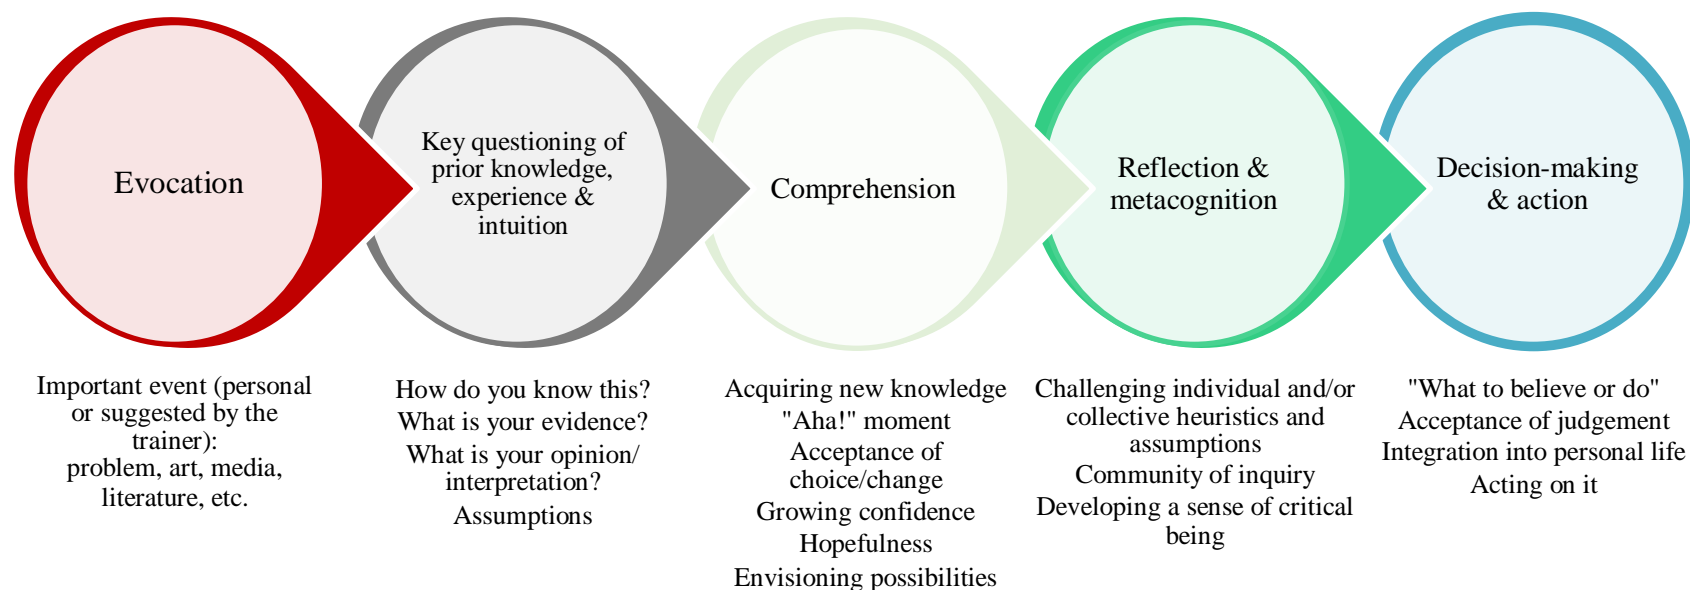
Evocation

Key questioning of prior knowledge, experience & intuition

Comprehension

Reflection & metacognition

Decision-making & action

Important event (personal or suggested by the trainer):
problem, art, media, literature, etc.

How do you know this?
What is your evidence?
What is your opinion/ interpretation?
Assumptions

Acquiring new knowledge
"Aha!" moment
Acceptance of choice/change
Growing confidence
Hopefulness
Envisioning possibilities

Challenging individual and/or collective heuristics and assumptions
Community of inquiry
Developing a sense of critical being

"What to believe or do"
Acceptance of judgement
Integration into personal life
Acting on it